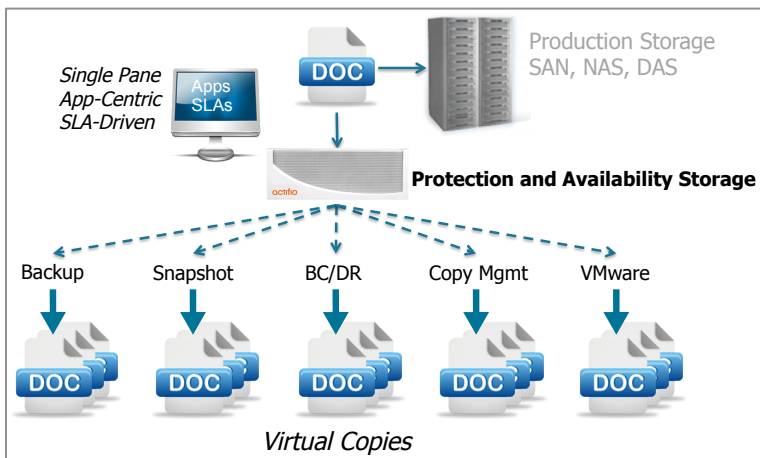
DOC

Production Storage
SAN, NAS, DAS

Single Pane
App-Centric
SLA-Driven

Apps
SLAs

actifio

Protection and Availability Storage

Backup

Snapshot

BC/DR

Copy Mgmt

VMware

DOC

DOC

DOC

DOC

DOC

Virtual Copies